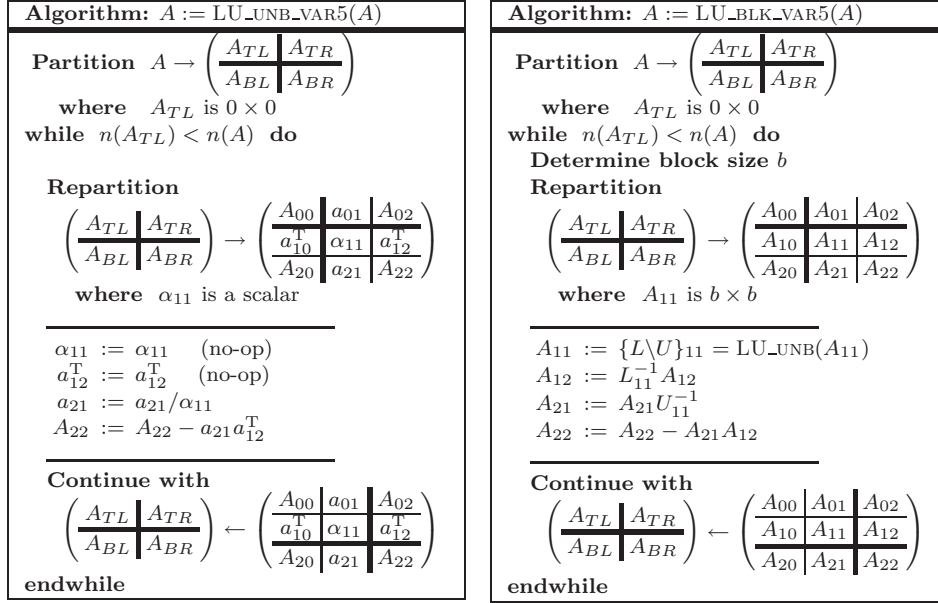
**Algorithm:** $A := \text{LU\_UNB\_VAR5}(A)$

**Partition** $A \rightarrow \left(\begin{array}{c|c} A_{TL} & A_{TR} \\ \hline A_{BL} & A_{BR} \end{array}\right)$
**where** $A_{TL}$ is $0 \times 0$
**while** $n(A_{TL}) < n(A)$ **do**

**Repartition**
$\left(\begin{array}{c|c} A_{TL} & A_{TR} \\ \hline A_{BL} & A_{BR} \end{array}\right) \rightarrow \left(\begin{array}{c|c|c} A_{00} & a_{01} & A_{02} \\ \hline a_{10}^{T} & \alpha_{11} & a_{12}^{T} \\ \hline A_{20} & a_{21} & A_{22} \end{array}\right)$
**where** $\alpha_{11}$ is a scalar

$\alpha_{11} := \alpha_{11}$ (no-op)
$a_{12}^{T} := a_{12}^{T}$ (no-op)
$a_{21} := a_{21}/\alpha_{11}$
$A_{22} := A_{22} - a_{21}a_{12}^{T}$

**Continue with**
$\left(\begin{array}{c|c} A_{TL} & A_{TR} \\ \hline A_{BL} & A_{BR} \end{array}\right) \leftarrow \left(\begin{array}{c|c|c} A_{00} & a_{01} & A_{02} \\ \hline a_{10}^{T} & \alpha_{11} & a_{12}^{T} \\ \hline A_{20} & a_{21} & A_{22} \end{array}\right)$
**endwhile**

**Algorithm:** $A := \text{LU\_BLK\_VAR5}(A)$

**Partition** $A \rightarrow \left(\begin{array}{c|c} A_{TL} & A_{TR} \\ \hline A_{BL} & A_{BR} \end{array}\right)$
**where** $A_{TL}$ is $0 \times 0$
**while** $n(A_{TL}) < n(A)$ **do**
**Determine block size** $b$
**Repartition**
$\left(\begin{array}{c|c} A_{TL} & A_{TR} \\ \hline A_{BL} & A_{BR} \end{array}\right) \rightarrow \left(\begin{array}{c|c|c} A_{00} & A_{01} & A_{02} \\ \hline A_{10} & A_{11} & A_{12} \\ \hline A_{20} & A_{21} & A_{22} \end{array}\right)$
**where** $A_{11}$ is $b \times b$

$A_{11} := \{L\backslash U\}_{11} = \text{LU\_UNB}(A_{11})$
$A_{12} := L_{11}^{-1}A_{12}$
$A_{21} := A_{21}U_{11}^{-1}$
$A_{22} := A_{22} - A_{21}A_{12}$

**Continue with**
$\left(\begin{array}{c|c} A_{TL} & A_{TR} \\ \hline A_{BL} & A_{BR} \end{array}\right) \leftarrow \left(\begin{array}{c|c|c} A_{00} & A_{01} & A_{02} \\ \hline A_{10} & A_{11} & A_{12} \\ \hline A_{20} & A_{21} & A_{22} \end{array}\right)$
**endwhile**